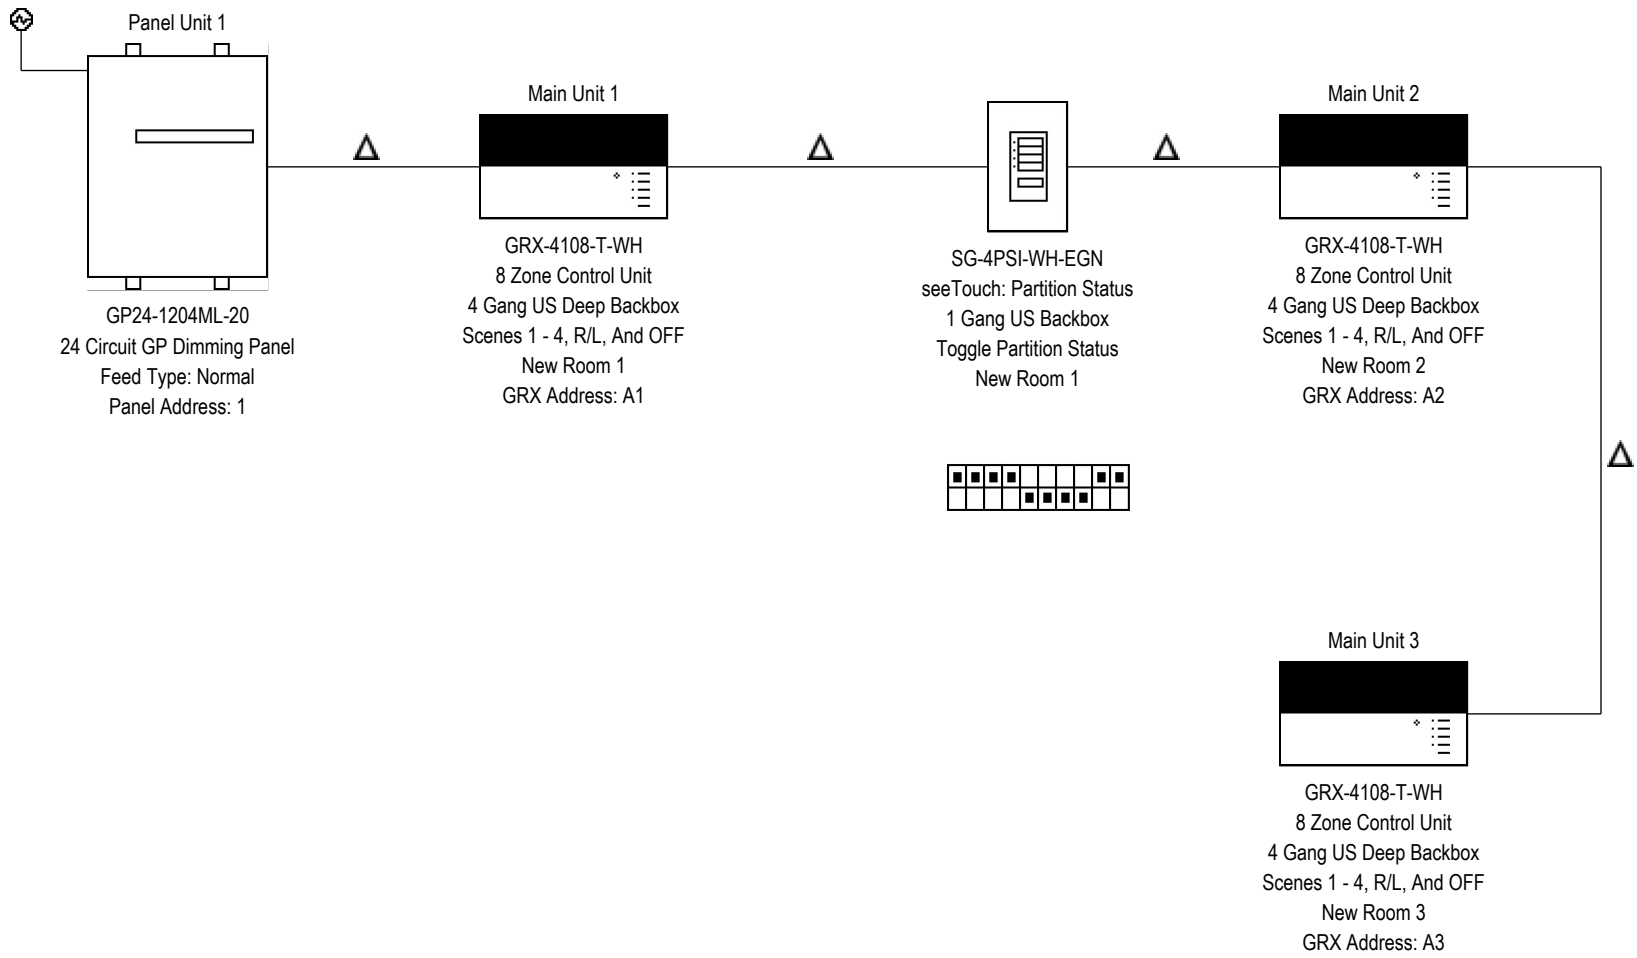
Panel Unit 1

GP24-1204ML-20
24 Circuit GP Dimming Panel
Feed Type: Normal
Panel Address: 1

Main Unit 1

GRX-4108-T-WH
8 Zone Control Unit
4 Gang US Deep Backbox
Scenes 1 - 4, R/L, And OFF
New Room 1
GRX Address: A1

SG-4PSI-WH-EGN
seeTouch: Partition Status
1 Gang US Backbox
Toggle Partition Status
New Room 1

Main Unit 2

GRX-4108-T-WH
8 Zone Control Unit
4 Gang US Deep Backbox
Scenes 1 - 4, R/L, And OFF
New Room 2
GRX Address: A2

Main Unit 3

GRX-4108-T-WH
8 Zone Control Unit
4 Gang US Deep Backbox
Scenes 1 - 4, R/L, And OFF
New Room 3
GRX Address: A3